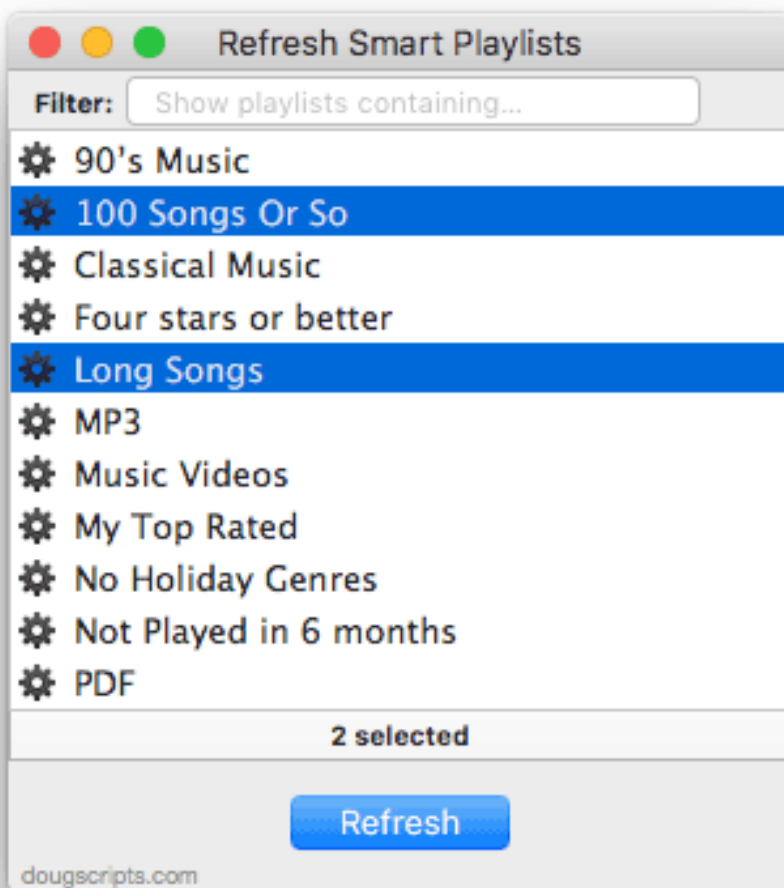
Refresh Smart Playlists

Filter: Show playlists containing...

90's Music
100 Songs Or So
Classical Music
Four stars or better
Long Songs
MP3
Music Videos
My Top Rated
No Holiday Genres
Not Played in 6 months
PDF

2 selected

Refresh

dougscripts.com